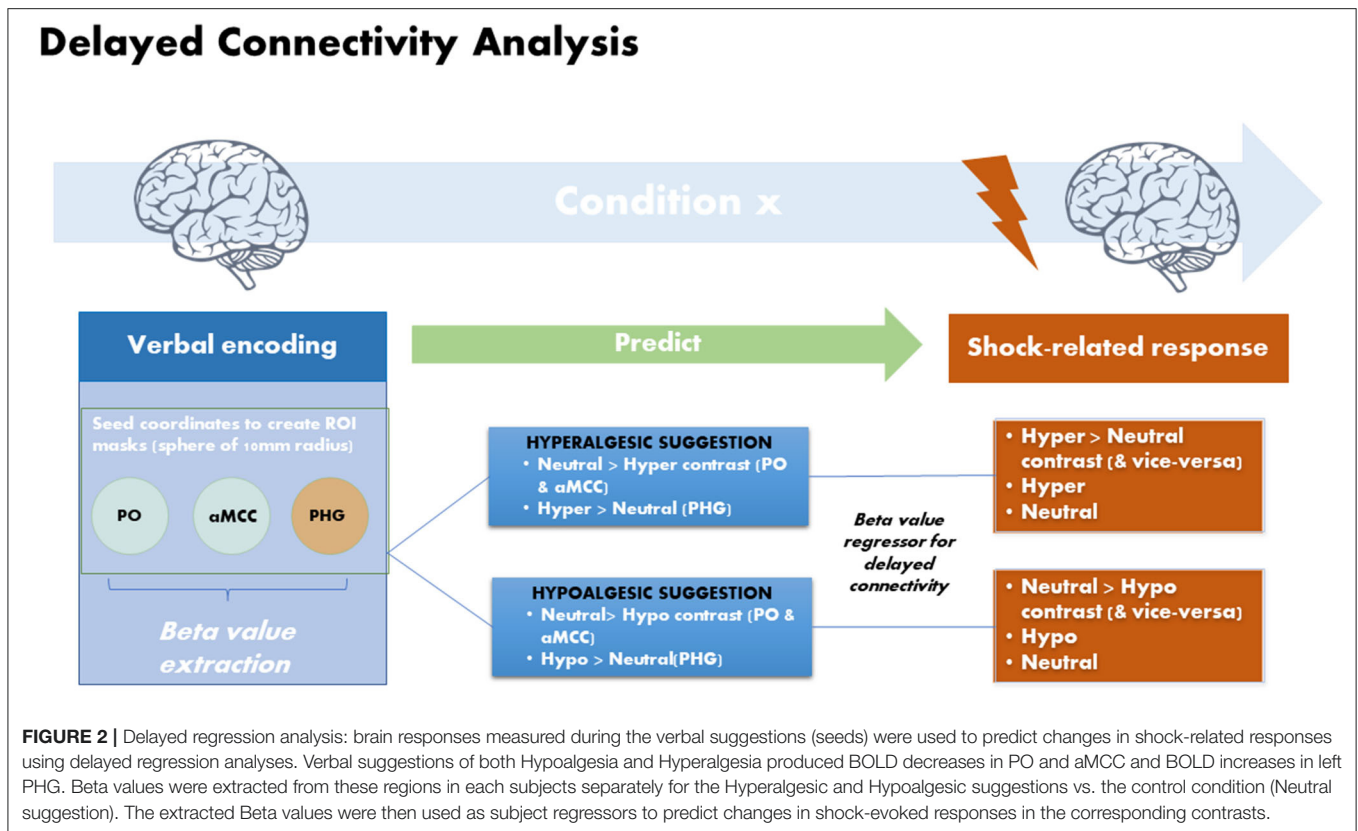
Delayed Connectivity Analysis

Condition x

Verbal encoding

Predict

Shock-related response

Seed coordinates to create ROI masks (sphere of 10mm radius)

PO

aMCC

PHG

Beta value extraction

HYPERALGESIC SUGGESTION
• Neutral > Hyper contrast (PO & aMCC)
• Hyper > Neutral (PHG)

HYPOALGESIC SUGGESTION
• Neutral> Hypo contrast (PO & aMCC)
• Hypo > Neutral(PHG)

Beta value regressor for delayed connectivity

• Hyper > Neutral contrast (& vice-versa)
• Hyper
• Neutral

• Neutral > Hypo contrast (& vice-versa)
• Hypo
• Neutral

FIGURE 2 | Delayed regression analysis: brain responses measured during the verbal suggestions (seeds) were used to predict changes in shock-related responses using delayed regression analyses. Verbal suggestions of both Hypoalgesia and Hyperalgesia produced BOLD decreases in PO and aMCC and BOLD increases in left PHG. Beta values were extracted from these regions in each subjects separately for the Hyperalgesic and Hypoalgesic suggestions vs. the control condition (Neutral suggestion). The extracted Beta values were then used as subject regressors to predict changes in shock-evoked responses in the corresponding contrasts.